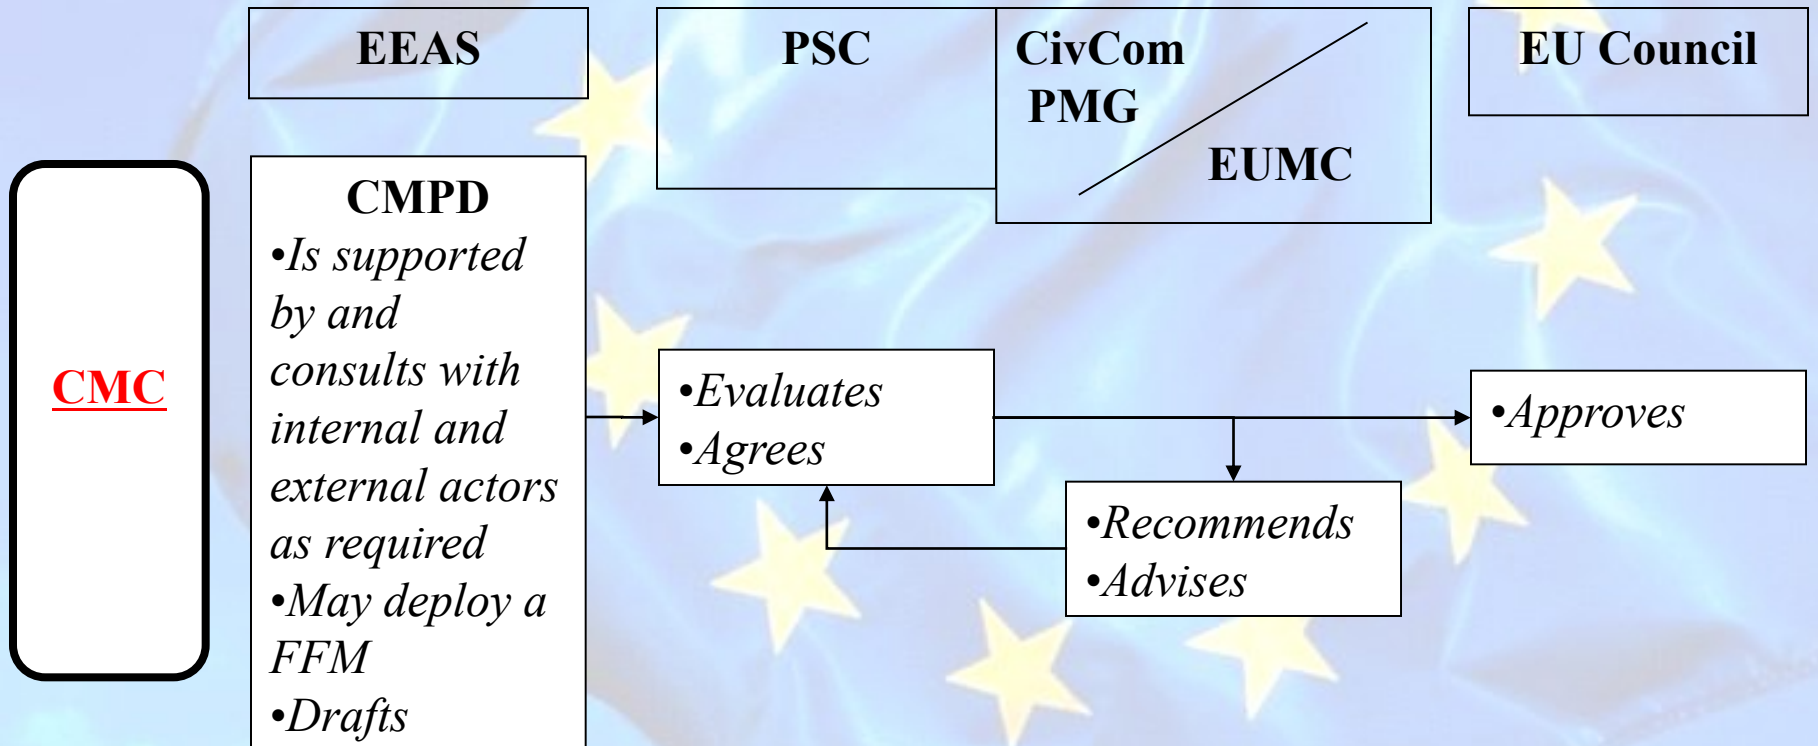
EEAS

PSC

CivCom
PMG

EUMC

EU Council

CMC

CMPD
•Is supported by and consults with internal and external actors as required
•May deploy a FFM
•Drafts

•Evaluates
•Agrees

•Approves

•Recommends
•Advises